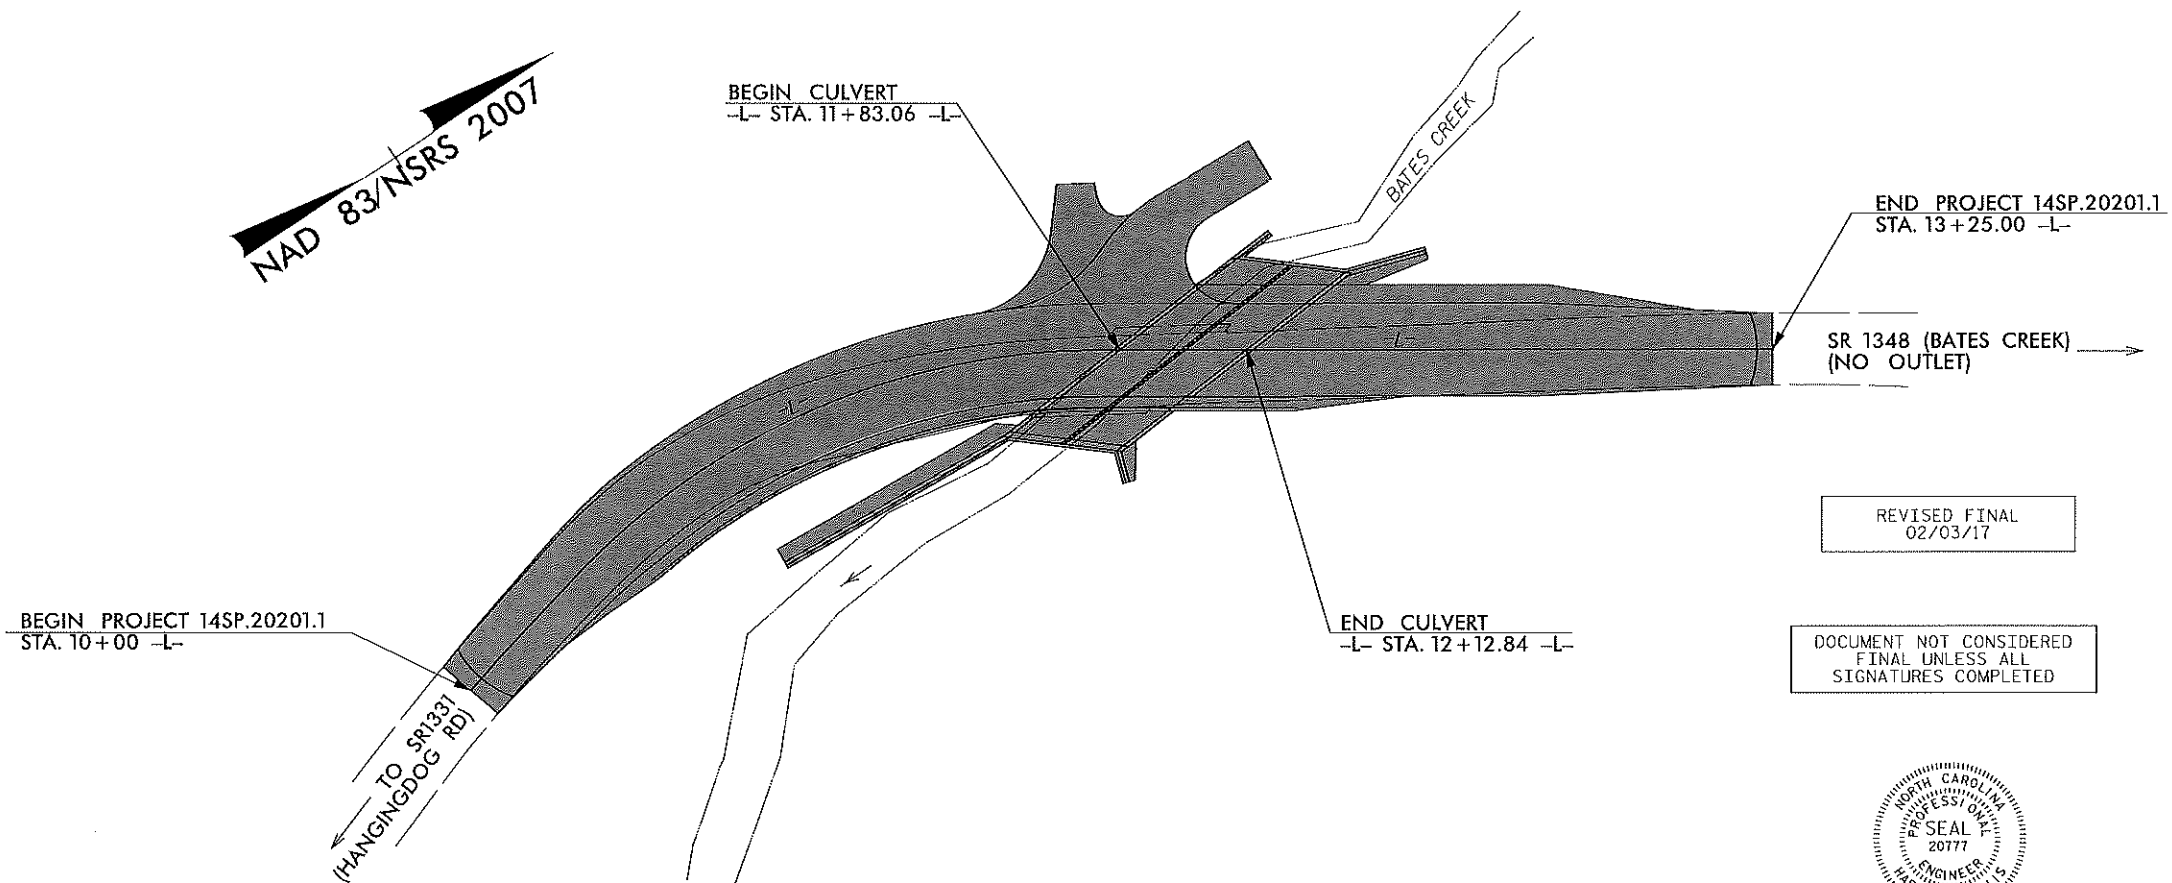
NAD 83/NSRS 2007

BEGIN CULVERT
-L- STA. 11+83.06 -L-

BATES CREEK

END PROJECT 14SP.20201.1
STA. 13+25.00 -L-

-L-

-L-

SR 1348 (BATES CREEK)
(NO OUTLET)

REVISED FINAL
02/03/17

BEGIN PROJECT 14SP.20201.1
STA. 10+00 -L-

END CULVERT
-L- STA. 12+12.84 -L-

DOCUMENT NOT CONSIDERED
FINAL UNLESS ALL
SIGNATURES COMPLETED

TO SR1331
(HANGINGDOG RD)

NORTH CAROLINA
PROFESSIONAL
SEAL
20777
ENGINEER
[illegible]